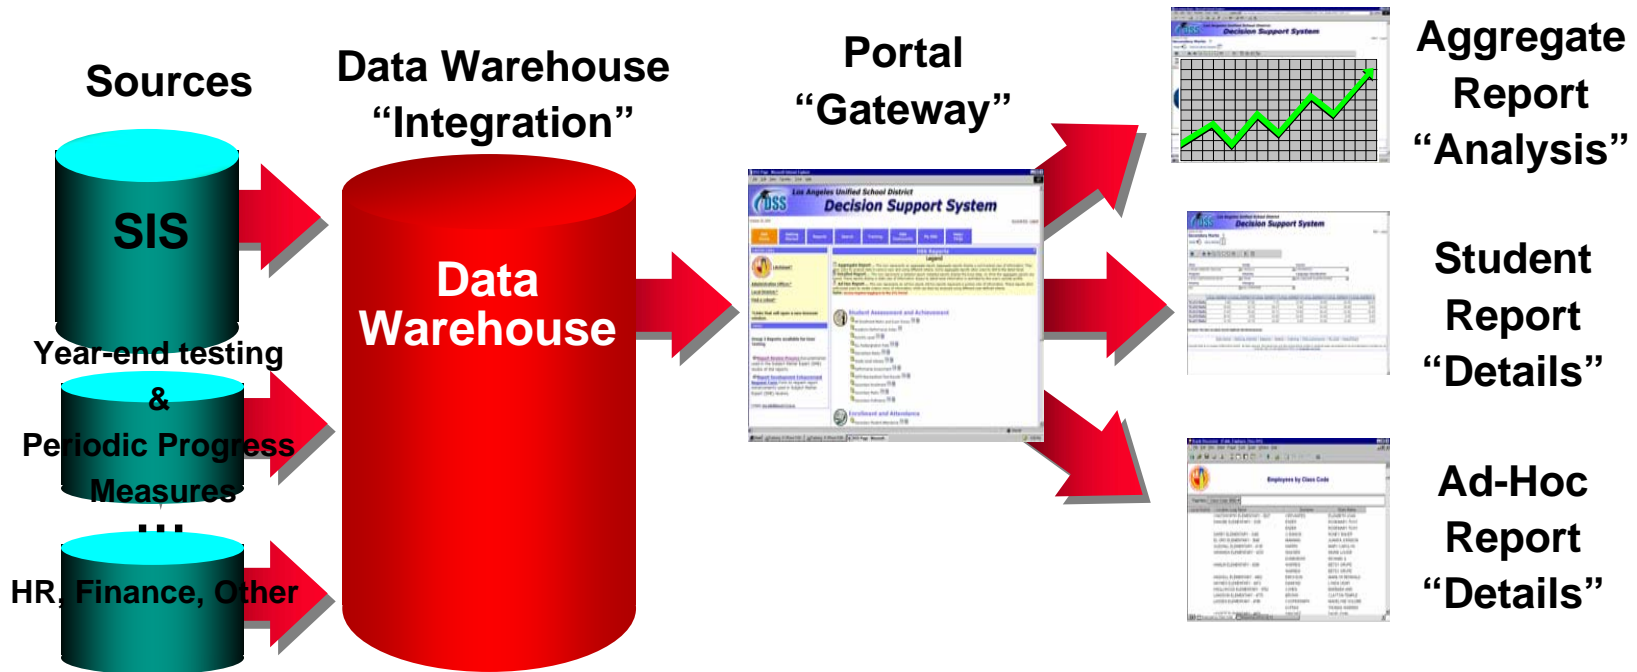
Sources

Data Warehouse
“Integration”

Portal
“Gateway”

Aggregate
Report
“Analysis”

SIS

Data
Warehouse

Year-end testing
&
Periodic Progress
Measures

HR, Finance, Other

Los Angeles Unified School District
Decision Support System

DSS Reports

Student Assessment and Achievement

Enrollment and Attendance

Decision Support System

Student
Report
“Details”

Employees by Class Code

Ad-Hoc
Report
“Details”